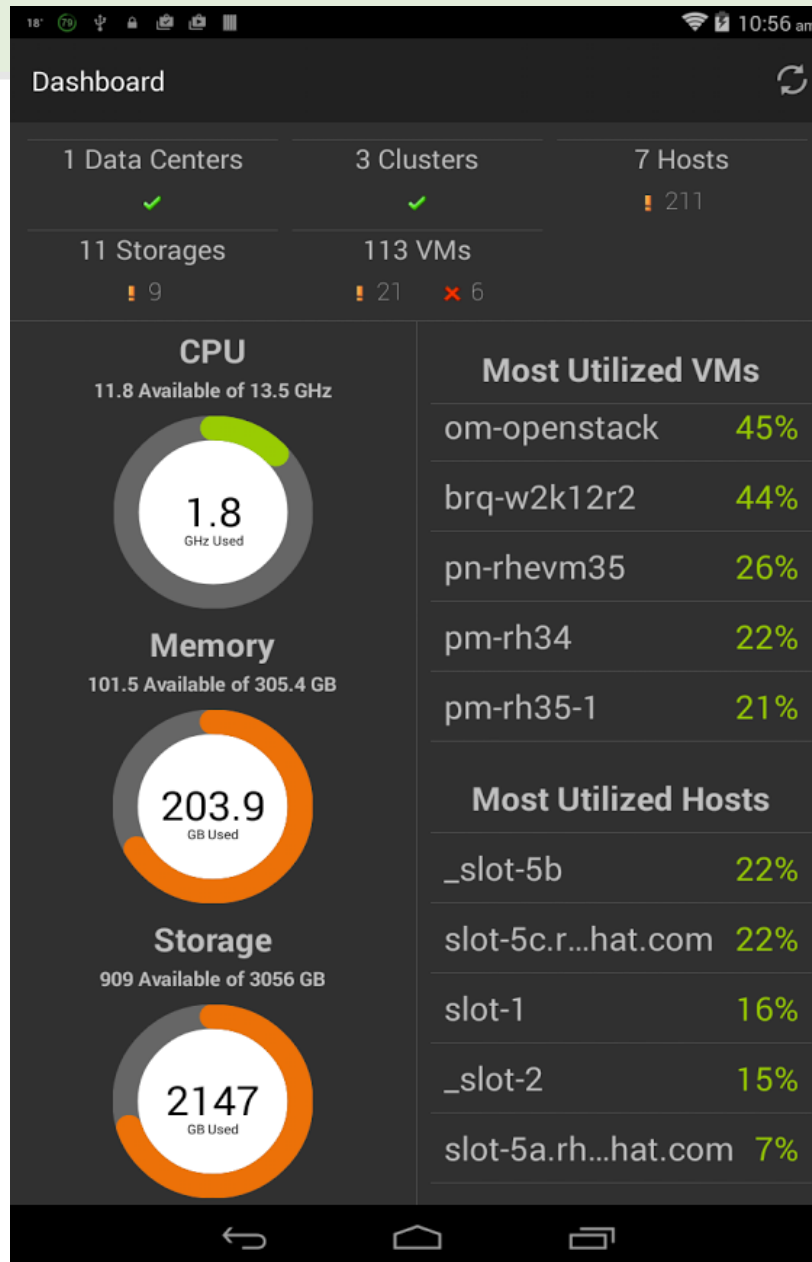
18° 79 10:56 am

Dashboard

1 Data Centers
✔

3 Clusters
✔

7 Hosts
! 211

11 Storages
! 9

113 VMs
! 21 ✕ 6

CPU
11.8 Available of 13.5 GHz

1.8
GHz Used

Memory
101.5 Available of 305.4 GB

203.9
GB Used

Storage
909 Available of 3056 GB

2147
GB Used

Most Utilized VMs

| | |
|---|---|
| om-openstack | 45% |
| brq-w2k12r2 | 44% |
| pn-rhevm35 | 26% |
| pm-rh34 | 22% |
| pm-rh35-1 | 21% |

Most Utilized Hosts

| | |
|---|---|
| _slot-5b | 22% |
| slot-5c.r...hat.com | 22% |
| slot-1 | 16% |
| _slot-2 | 15% |
| slot-5a.rh...hat.com | 7% |